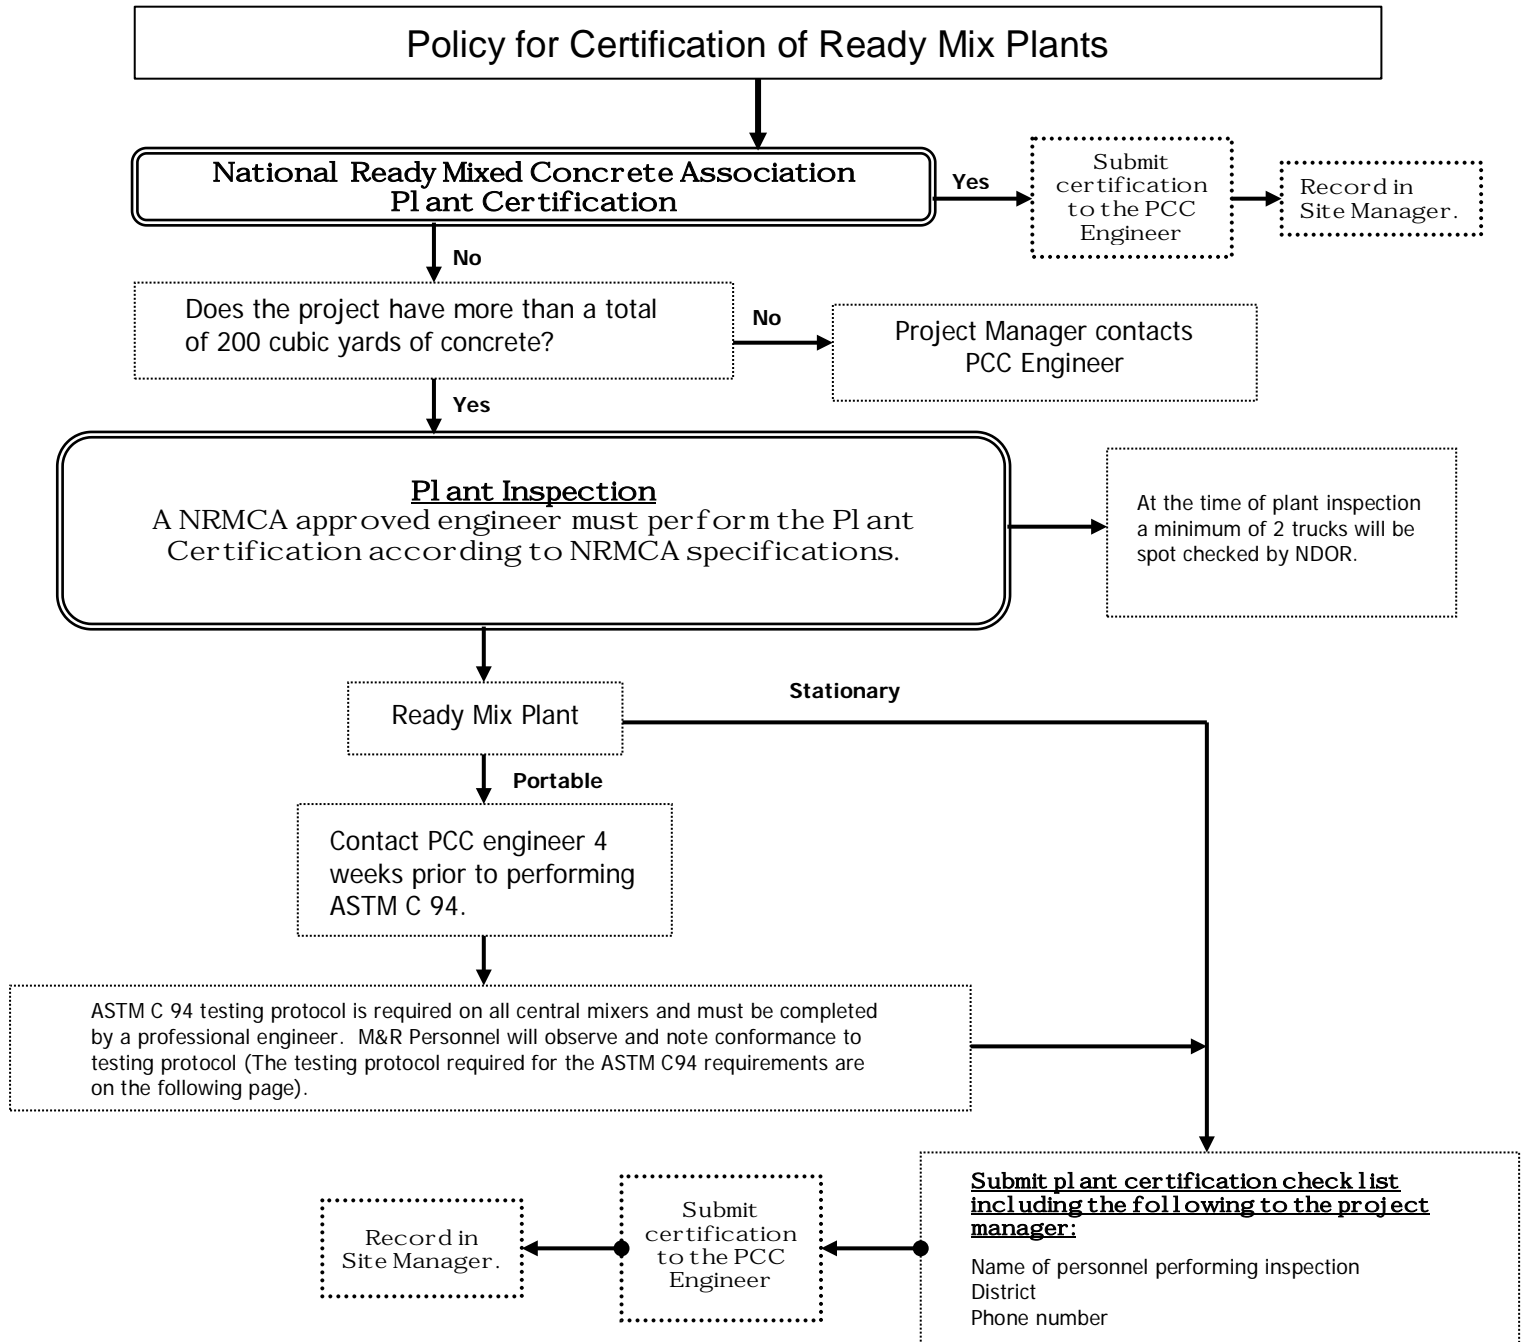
Policy for Certification of Ready Mix Plants

National Ready Mixed Concrete Association Plant Certification

Yes

Submit certification to the PCC Engineer

Record in Site Manager.

No

Does the project have more than a total of 200 cubic yards of concrete?

No

Project Manager contacts PCC Engineer

Yes

Plant Inspection
A NRMCA approved engineer must perform the Plant Certification according to NRMCA specifications.

At the time of plant inspection a minimum of 2 trucks will be spot checked by NDOR.

Ready Mix Plant

Stationary

Portable

Contact PCC engineer 4 weeks prior to performing ASTM C 94.

ASTM C 94 testing protocol is required on all central mixers and must be completed by a professional engineer. M&R Personnel will observe and note conformance to testing protocol (The testing protocol required for the ASTM C94 requirements are on the following page).

Submit plant certification check list including the following to the project manager:

Name of personnel performing inspection
District
Phone number

Submit certification to the PCC Engineer

Record in Site Manager.